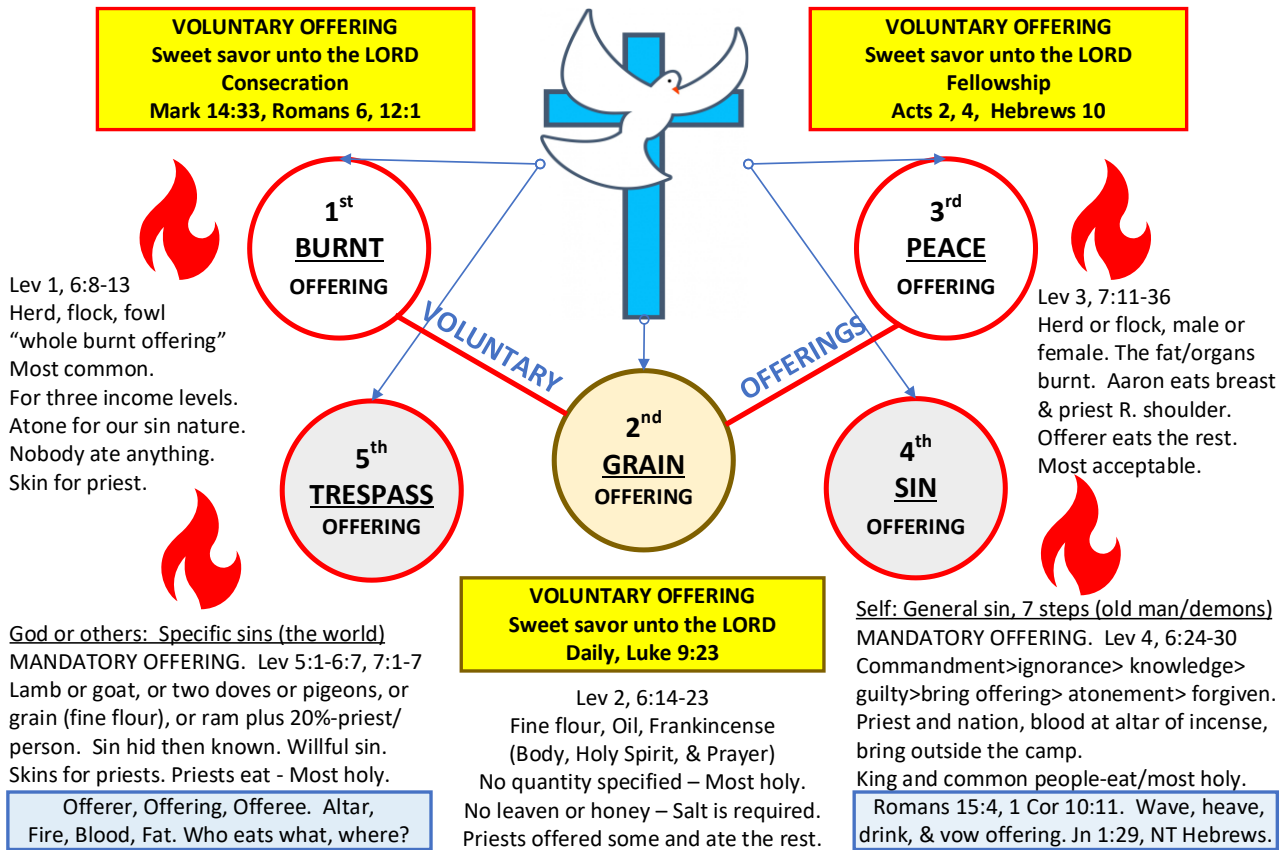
VOLUNTARY OFFERING
Sweet savor unto the LORD
Consecration
Mark 14:33, Romans 6, 12:1

VOLUNTARY OFFERING
Sweet savor unto the LORD
Fellowship
Acts 2, 4, Hebrews 10

$1^{st}$
BURNT
OFFERING

$3^{rd}$
PEACE
OFFERING

VOLUNTARY

OFFERINGS

Lev 1, 6:8-13
Herd, flock, fowl
"whole burnt offering"
Most common.
For three income levels.
Atone for our sin nature.
Nobody ate anything.
Skin for priest.

Lev 3, 7:11-36
Herd or flock, male or female. The fat/organs burnt. Aaron eats breast & priest R. shoulder. Offerer eats the rest. Most acceptable.

$5^{th}$
TRESPASS
OFFERING

$2^{nd}$
GRAIN
OFFERING

$4^{th}$
SIN
OFFERING

VOLUNTARY OFFERING
Sweet savor unto the LORD
Daily, Luke 9:23

God or others: Specific sins (the world)
MANDATORY OFFERING. Lev 5:1-6:7, 7:1-7
Lamb or goat, or two doves or pigeons, or grain (fine flour), or ram plus 20%-priest/ person. Sin hid then known. Willful sin. Skins for priests. Priests eat - Most holy.

Offerer, Offering, Offeree. Altar, Fire, Blood, Fat. Who eats what, where?

Lev 2, 6:14-23
Fine flour, Oil, Frankincense
(Body, Holy Spirit, & Prayer)
No quantity specified – Most holy.
No leaven or honey – Salt is required.
Priests offered some and ate the rest.

Self: General sin, 7 steps (old man/demons)
MANDATORY OFFERING. Lev 4, 6:24-30
Commandment>ignorance> knowledge> guilty>bring offering> atonement> forgiven.
Priest and nation, blood at altar of incense, bring outside the camp.
King and common people-eat/most holy.

Romans 15:4, 1 Cor 10:11. Wave, heave, drink, & vow offering. Jn 1:29, NT Hebrews.